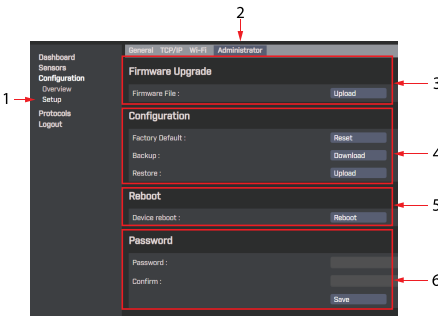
2

1

Dashboard
Sensors
Configuration
Overview
Setup
Protocols
Logout

General TCP/IP Wi-Fi Administrator

Firmware Upgrade

Firmware File : Upload

3

Configuration

Factory Default : Reset

Backup : Download

Restore : Upload

4

Reboot

Device reboot : Reboot

5

Password

Password :

Confirm :

Save

6